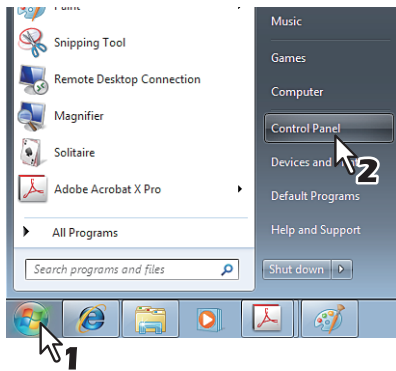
Paint
Snipping Tool
Remote Desktop Connection
Magnifier
Solitaire
Adobe Acrobat X Pro
All Programs
Search programs and files
Music
Games
Computer
Control Panel
Devices and
Default Programs
Help and Support
Shut down
2
1